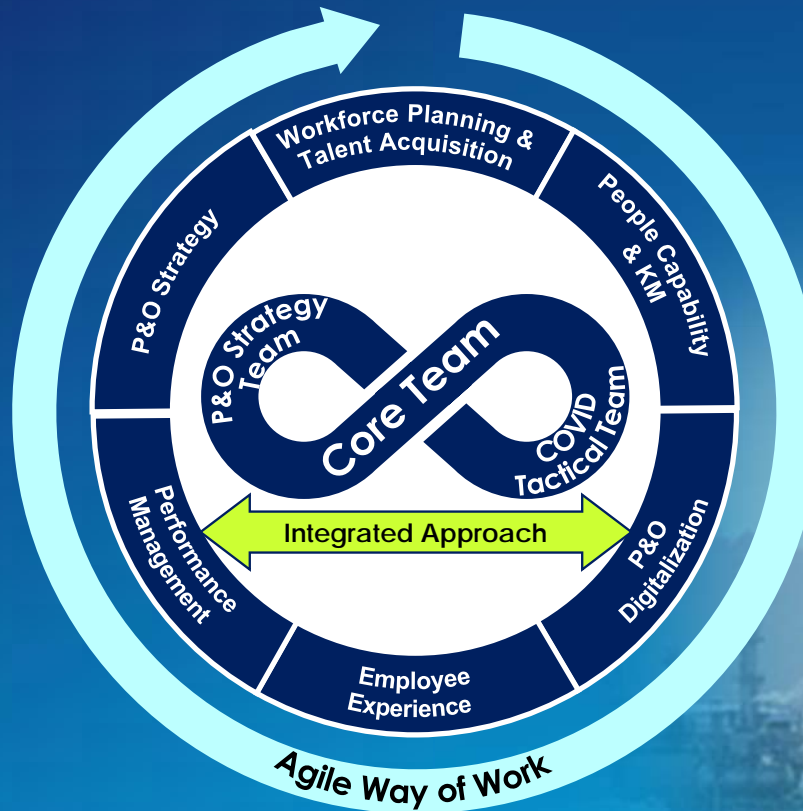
Workforce Planning & Talent Acquisition

People Capability & KM

P&O Digitalization

Employee Experience

Performance Management

P&O Strategy

P&O Strategy Team

Core Team

COVID Tactical Team

Integrated Approach

Agile Way of Work